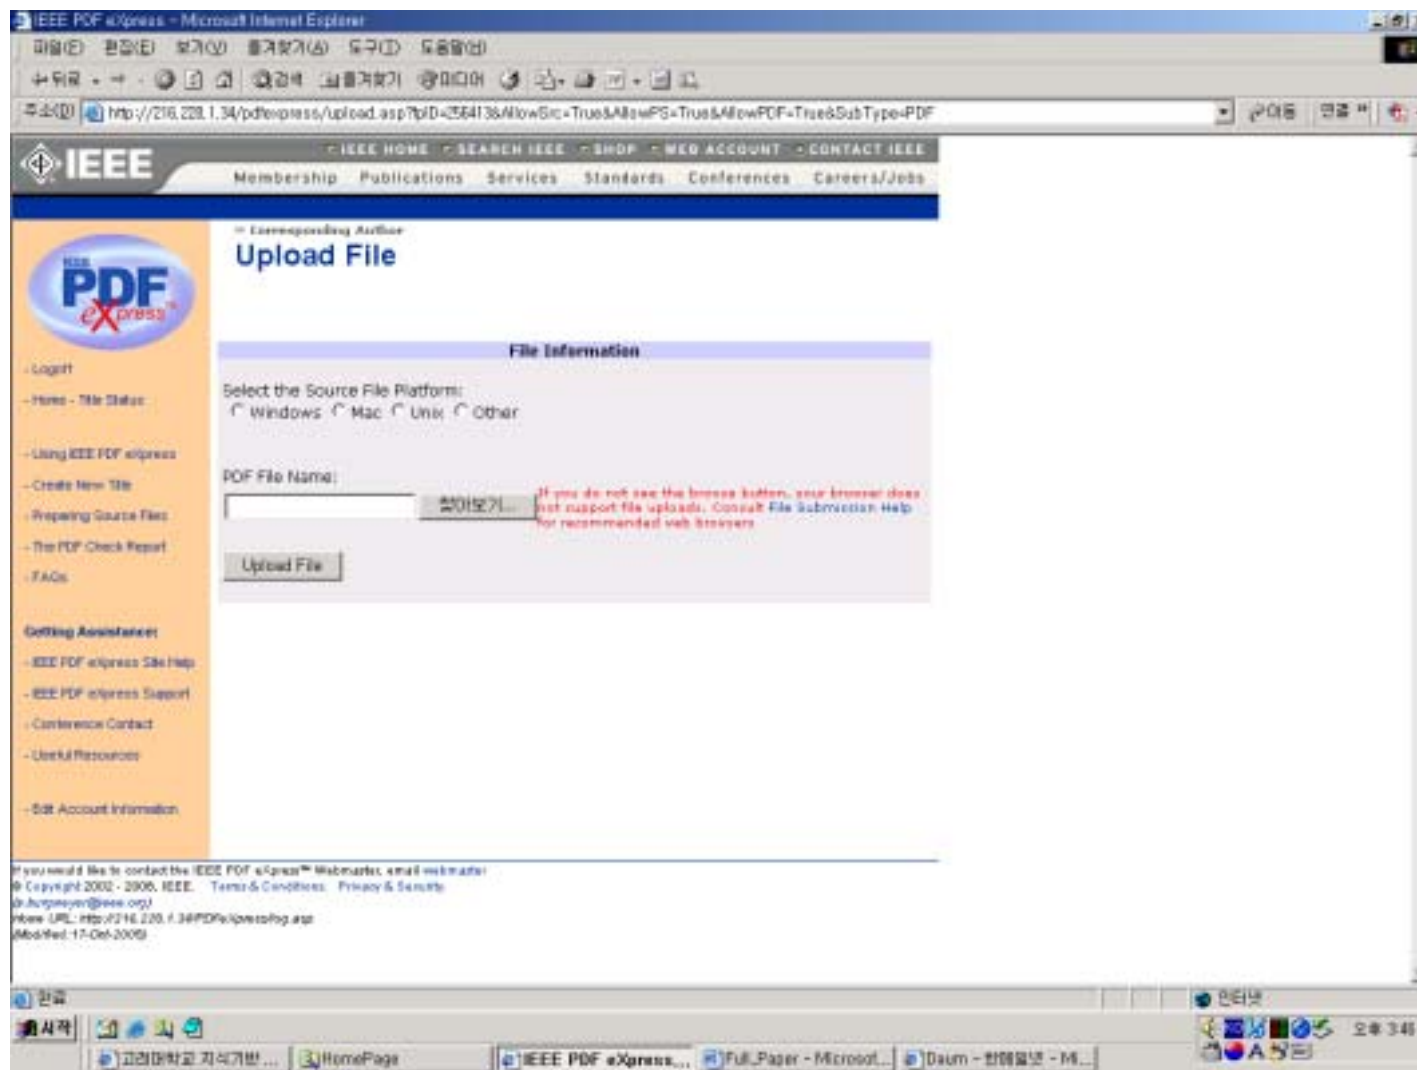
IEEE PDF eXpress - Microsoft Internet Explorer

파일(F) 편집(E) 보기(V) 즐겨찾기(A) 도구(T) 도움말(H)

뒤로 · 검색 즐겨찾기 미디어

주소(D) http://216.228.1.34/pdfexpress/upload.asp?pID=256413&AllowSrc=True&AllowPS=True&AllowPDF=True&SubType=PDF

이동 연결

IEEE

IEEE HOME · SEARCH IEEE · SHOP · WEB ACCOUNT · CONTACT IEEE

Membership Publications Services Standards Conferences Careers/Jobs

IEEE PDF eXpress

-Logoff

-Home - Title Status

-Using IEEE PDF eXpress

-Create New Title

-Preparing Source Files

-The PDF Check Report

-FAQs

Getting Assistance:

-IEEE PDF eXpress Site Help

-IEEE PDF eXpress Support

-Conference Contact

-Useful Resources

-Edit Account Information

» Corresponding Author

Upload File

File Information

Select the Source File Platform:
Windows Mac Unix Other

PDF File Name:

찾아보기...

If you do not see the browse button, your browser does not support file uploads. Consult File Submission Help for recommended web browsers

Upload File

If you would like to contact the IEEE PDF eXpress™ Webmaster, email webmaster
© Copyright 2002 - 2005, IEEE. Terms & Conditions. Privacy & Security
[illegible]@ieee.org
Home URL: http://216.228.1.34/PDFeXpress/log.asp
Modified: 17-Oct-2005

완료

인터넷

시작

고려대학교 지식기반... HomePage IEEE PDF eXpress... Full_Paper - Microsof... Daum - 한메일넷 - Mi...

오후 3:48